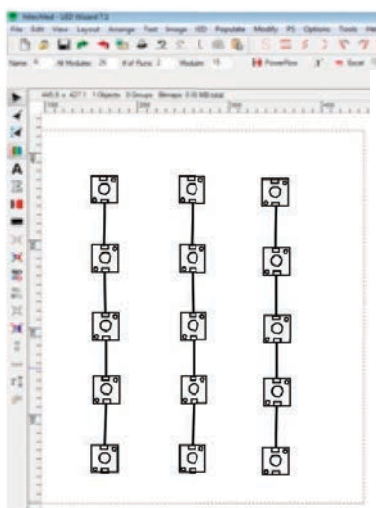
Untitled - LED Wizard 7.1
File Edit View Layout Arrange Text Image LED Populate Modify PS Options Tools Help
Name: 5 All Modules: 25 # of Runs: 2 Modules: 15 PowerRow Excel
445.0 x 427.1 1 Objects 0 Groups Bitmaps: 0.0 MB total